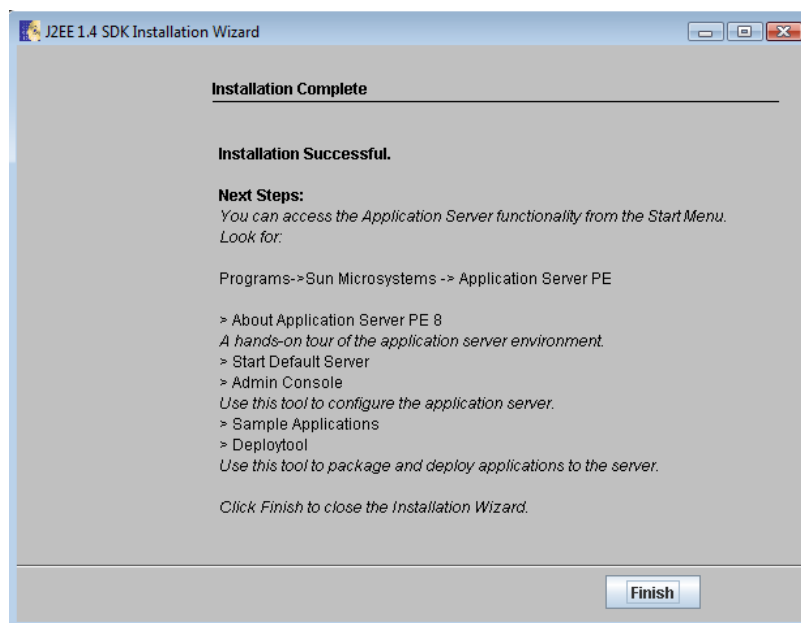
J2EE 1.4 SDK Installation Wizard

Installation Complete

Installation Successful.

Next Steps:
You can access the Application Server functionality from the Start Menu. Look for:

Programs->Sun Microsystems -> Application Server PE

> About Application Server PE 8
A hands-on tour of the application server environment.
> Start Default Server
> Admin Console
Use this tool to configure the application server.
> Sample Applications
> Deploytool
Use this tool to package and deploy applications to the server.

Click Finish to close the Installation Wizard.

Finish